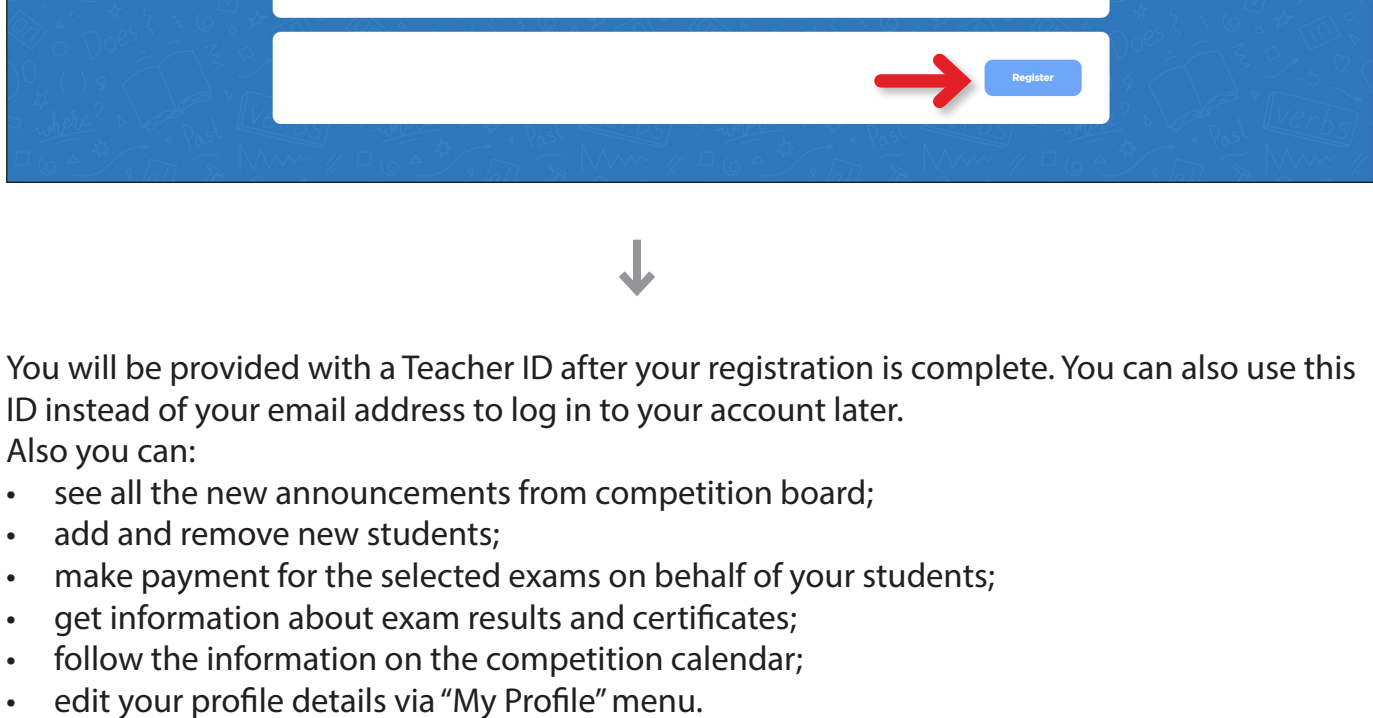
Register

You will be provided with a Teacher ID after your registration is complete. You can also use this ID instead of your email address to log in to your account later.
Also you can:
- see all the new announcements from competition board;
- add and remove new students;
- make payment for the selected exams on behalf of your students;
- get information about exam results and certificates;
- follow the information on the competition calendar;
- edit your profile details via "My Profile" menu.